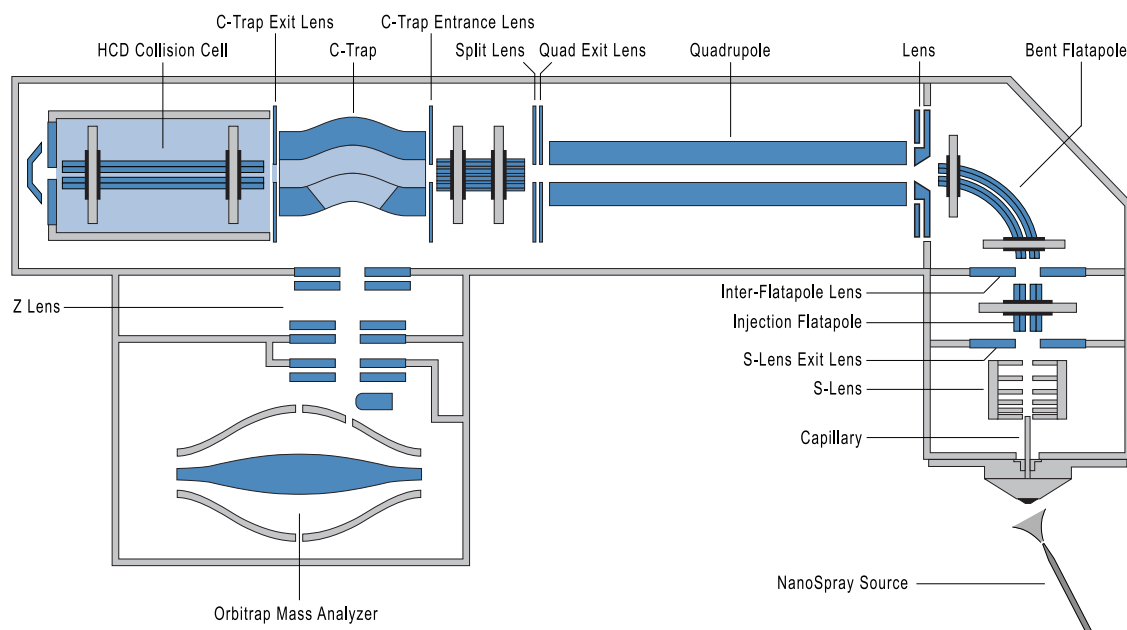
C-Trap Exit Lens
C-Trap Entrance Lens
HCD Collision Cell
C-Trap
Split Lens
Quad Exit Lens
Quadrupole
Lens
Bent Flatapole
Z Lens
Inter-Flatapole Lens
Injection Flatapole
S-Lens Exit Lens
S-Lens
Capillary
NanoSpray Source
Orbitrap Mass Analyzer